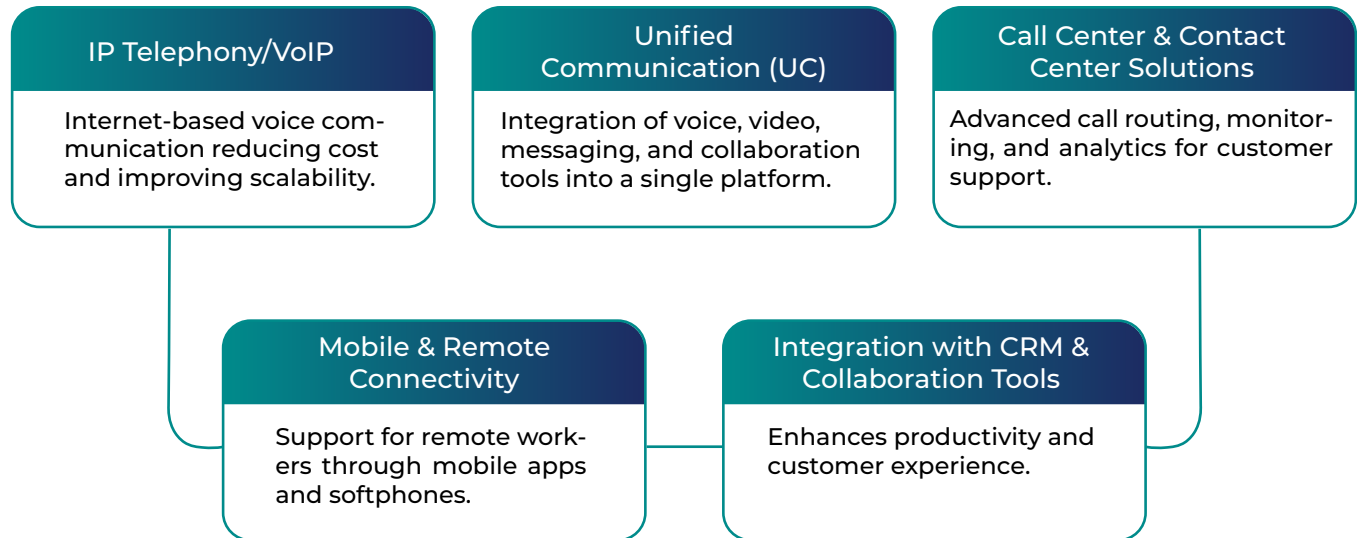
IP Telephony/VoIP

Internet-based voice communication reducing cost and improving scalability.

Unified Communication (UC)

Integration of voice, video, messaging, and collaboration tools into a single platform.

Call Center & Contact Center Solutions

Advanced call routing, monitoring, and analytics for customer support.

Mobile & Remote Connectivity

Support for remote workers through mobile apps and softphones.

Integration with CRM & Collaboration Tools

Enhances productivity and customer experience.